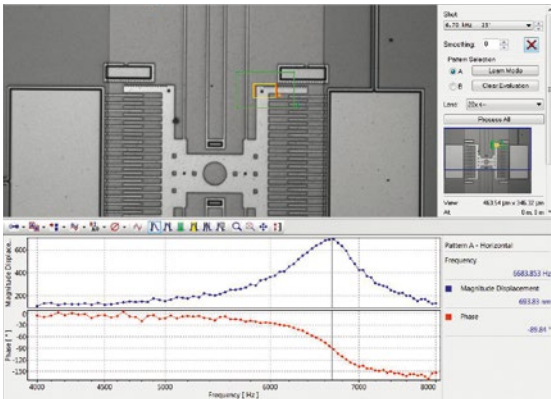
Shot
6.70 kHz, 15°
Smoothing 0
Pattern Selection
A Learn Mode
B Clear Evaluation
Lens 20x <-
Process All
View 463.54 µm x 346.32 µm
At 0 µs, 0 µs

Magnitude Displace.
600
400
200
Phase [°]
0
-30
-60
-90
-120
-150
4000 4500 5000 5500 6000 6500 7000 7500 8000
Frequency [ Hz ]

Pattern A - Horizontal
Frequency
6683.853 Hz
Magnitude Displacement
693.83 nm
Phase
-89.84 °